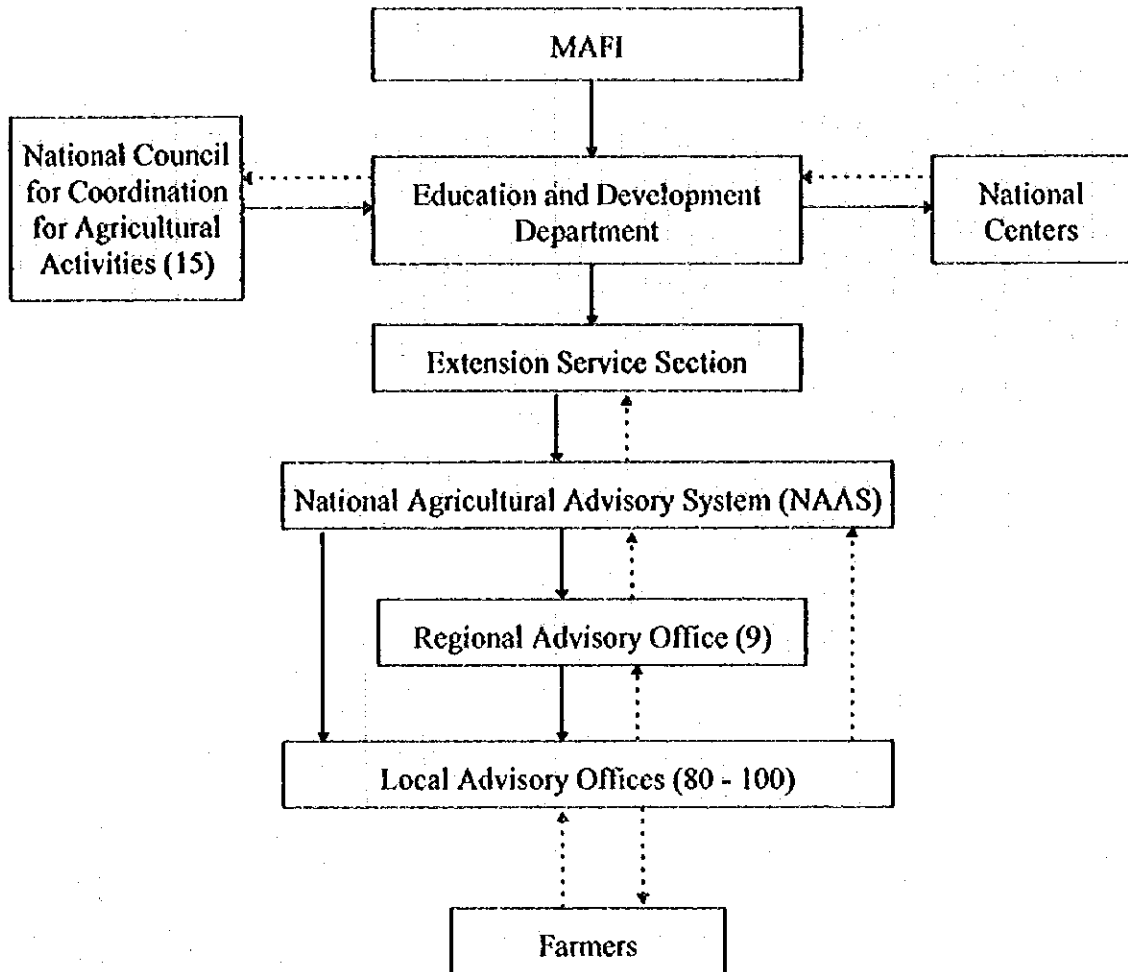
MAFI

National Council for Coordination for Agricultural Activities (15)

Education and Development Department

National Centers

Extension Service Section

National Agricultural Advisory System (NAAS)

Regional Advisory Office (9)

Local Advisory Offices (80 - 100)

Farmers